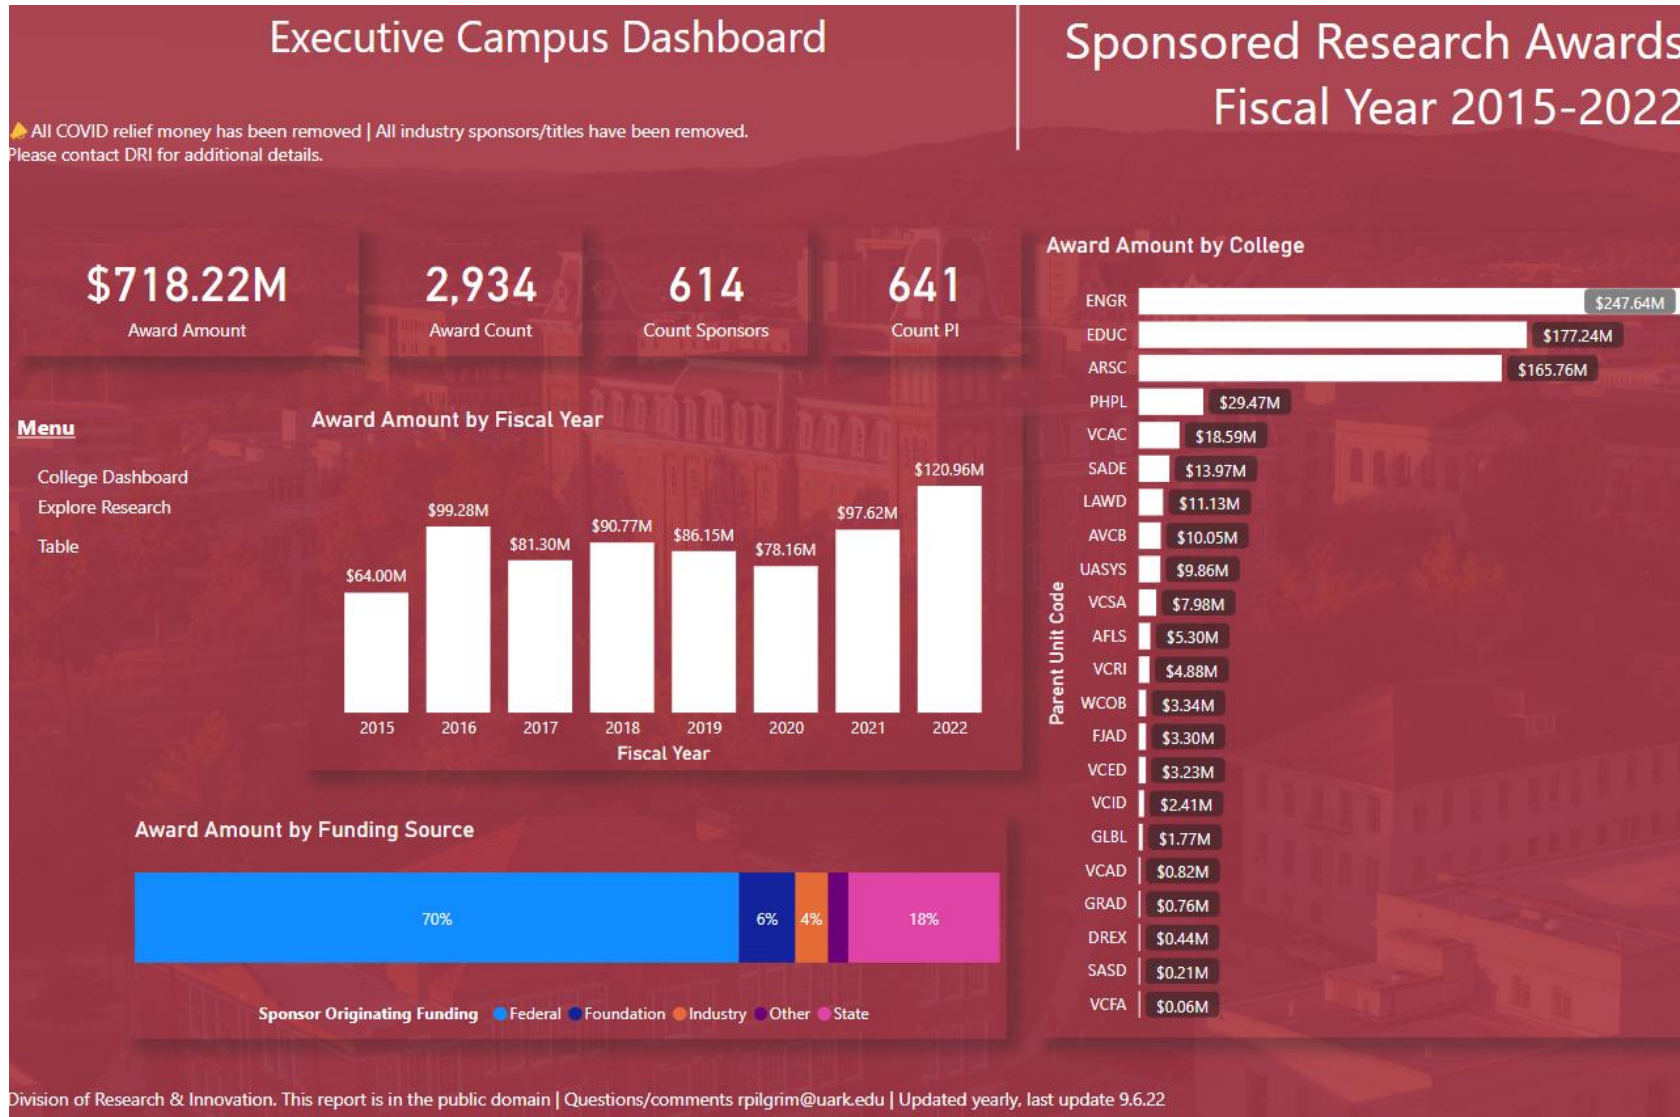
Executive Campus Dashboard

Sponsored Research Awards
Fiscal Year 2015-2022

All COVID relief money has been removed | All industry sponsors/titles have been removed.
Please contact DRI for additional details.

$718.22M
Award Amount

2,934
Award Count

614
Count Sponsors

641
Count PI

Menu

College Dashboard
Explore Research
Table

Award Amount by Fiscal Year

| Fiscal Year | Award Amount |
|---|---|
| 2015 | $64.00M |
| 2016 | $99.28M |
| 2017 | $81.30M |
| 2018 | $90.77M |
| 2019 | $86.15M |
| 2020 | $78.16M |
| 2021 | $97.62M |
| 2022 | $120.96M |

Fiscal Year

Award Amount by College

Parent Unit Code

| Parent Unit Code | Award Amount |
|---|---|
| ENGR | $247.64M |
| EDUC | $177.24M |
| ARSC | $165.76M |
| PHPL | $29.47M |
| VCAC | $18.59M |
| SADE | $13.97M |
| LAWD | $11.13M |
| AVCB | $10.05M |
| UASYS | $9.86M |
| VCSA | $7.98M |
| AFLS | $5.30M |
| VCRI | $4.88M |
| WCOB | $3.34M |
| FJAD | $3.30M |
| VCED | $3.23M |
| VCID | $2.41M |
| GLBL | $1.77M |
| VCAD | $0.82M |
| GRAD | $0.76M |
| DREX | $0.44M |
| SASD | $0.21M |
| VCFA | $0.06M |

Award Amount by Funding Source

70% 6% 4% 18%

Sponsor Originating Funding Federal Foundation Industry Other State

Division of Research & Innovation. This report is in the public domain | Questions/comments rpilgrim@uark.edu | Updated yearly, last update 9.6.22